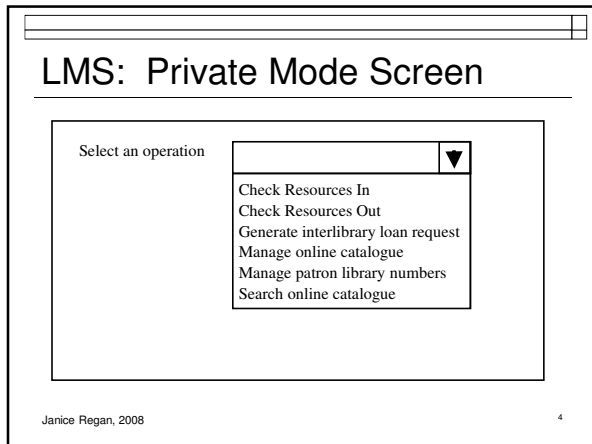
LMS: Private Mode Screen

Select an operation

Check Resources In
Check Resources Out
Generate interlibrary loan request
Manage online catalogue
Manage patron library numbers
Search online catalogue

Janice Regan, 2008

4